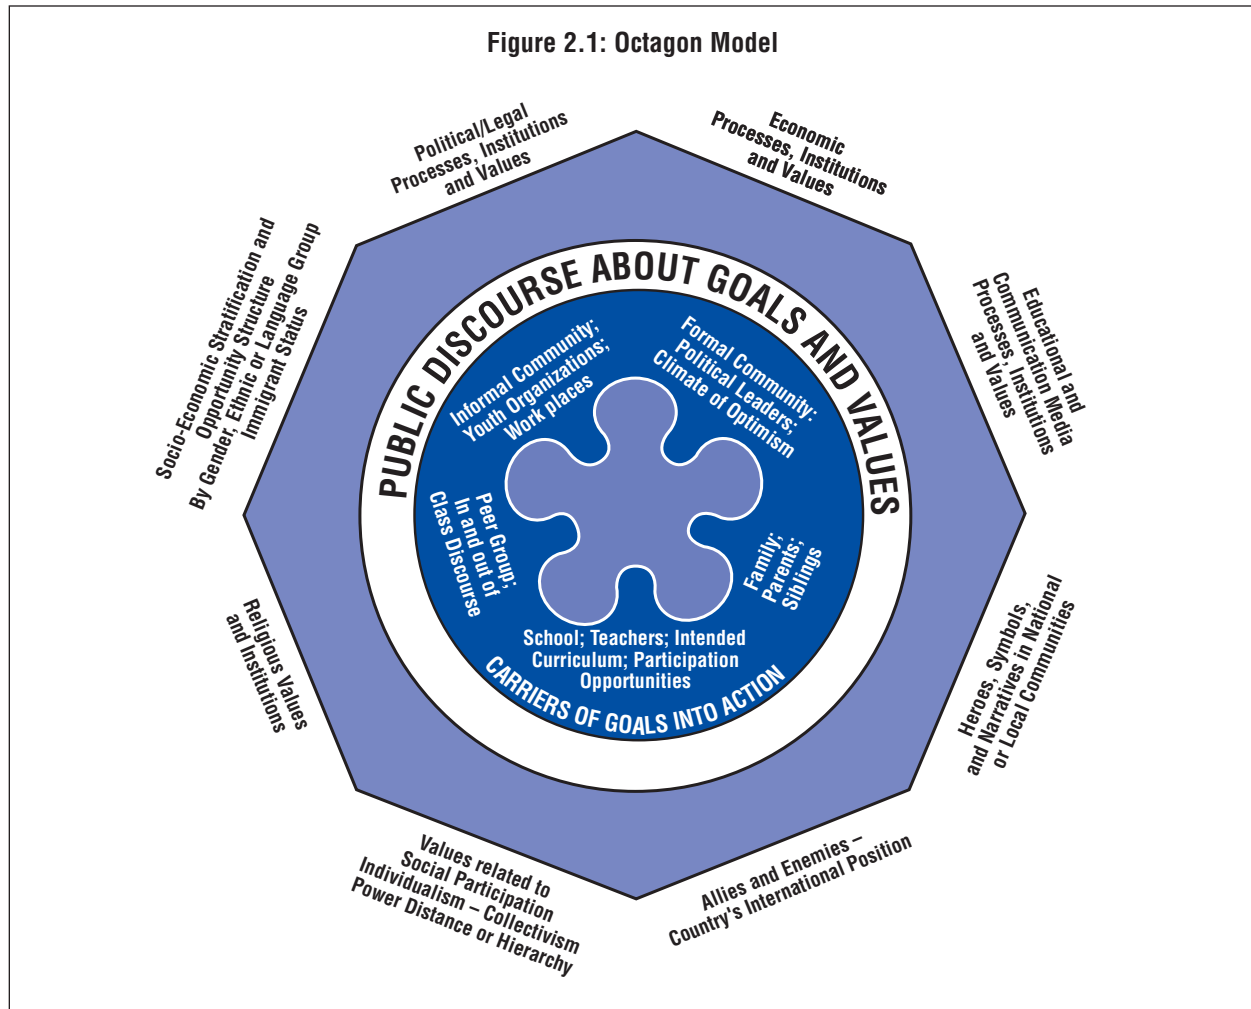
Figure 2.1: Octagon Model

Political/Legal Processes, Institutions and Values

Economic Processes, Institutions and Values

Educational and Communication Media Processes, Institutions and Values

Heroes, Symbols, and Narratives in National or Local Communities

Allies and Enemies – Country's International Position

Values related to Social Participation Individualism – Collectivism Power Distance or Hierarchy

Religious Values and Institutions

Socio-Economic Stratification and Opportunity Structure By Gender, Ethnic or Language Group Immigrant Status

PUBLIC DISCOURSE ABOUT GOALS AND VALUES

Informal Community; Youth Organizations; Work places

Formal Community; Political Leaders; Climate of Optimism

Family; Parents; Siblings

School; Teachers; Intended Curriculum; Participation Opportunities

Peer Group; In and out of Class Discourse

CARRIERS OF GOALS INTO ACTION